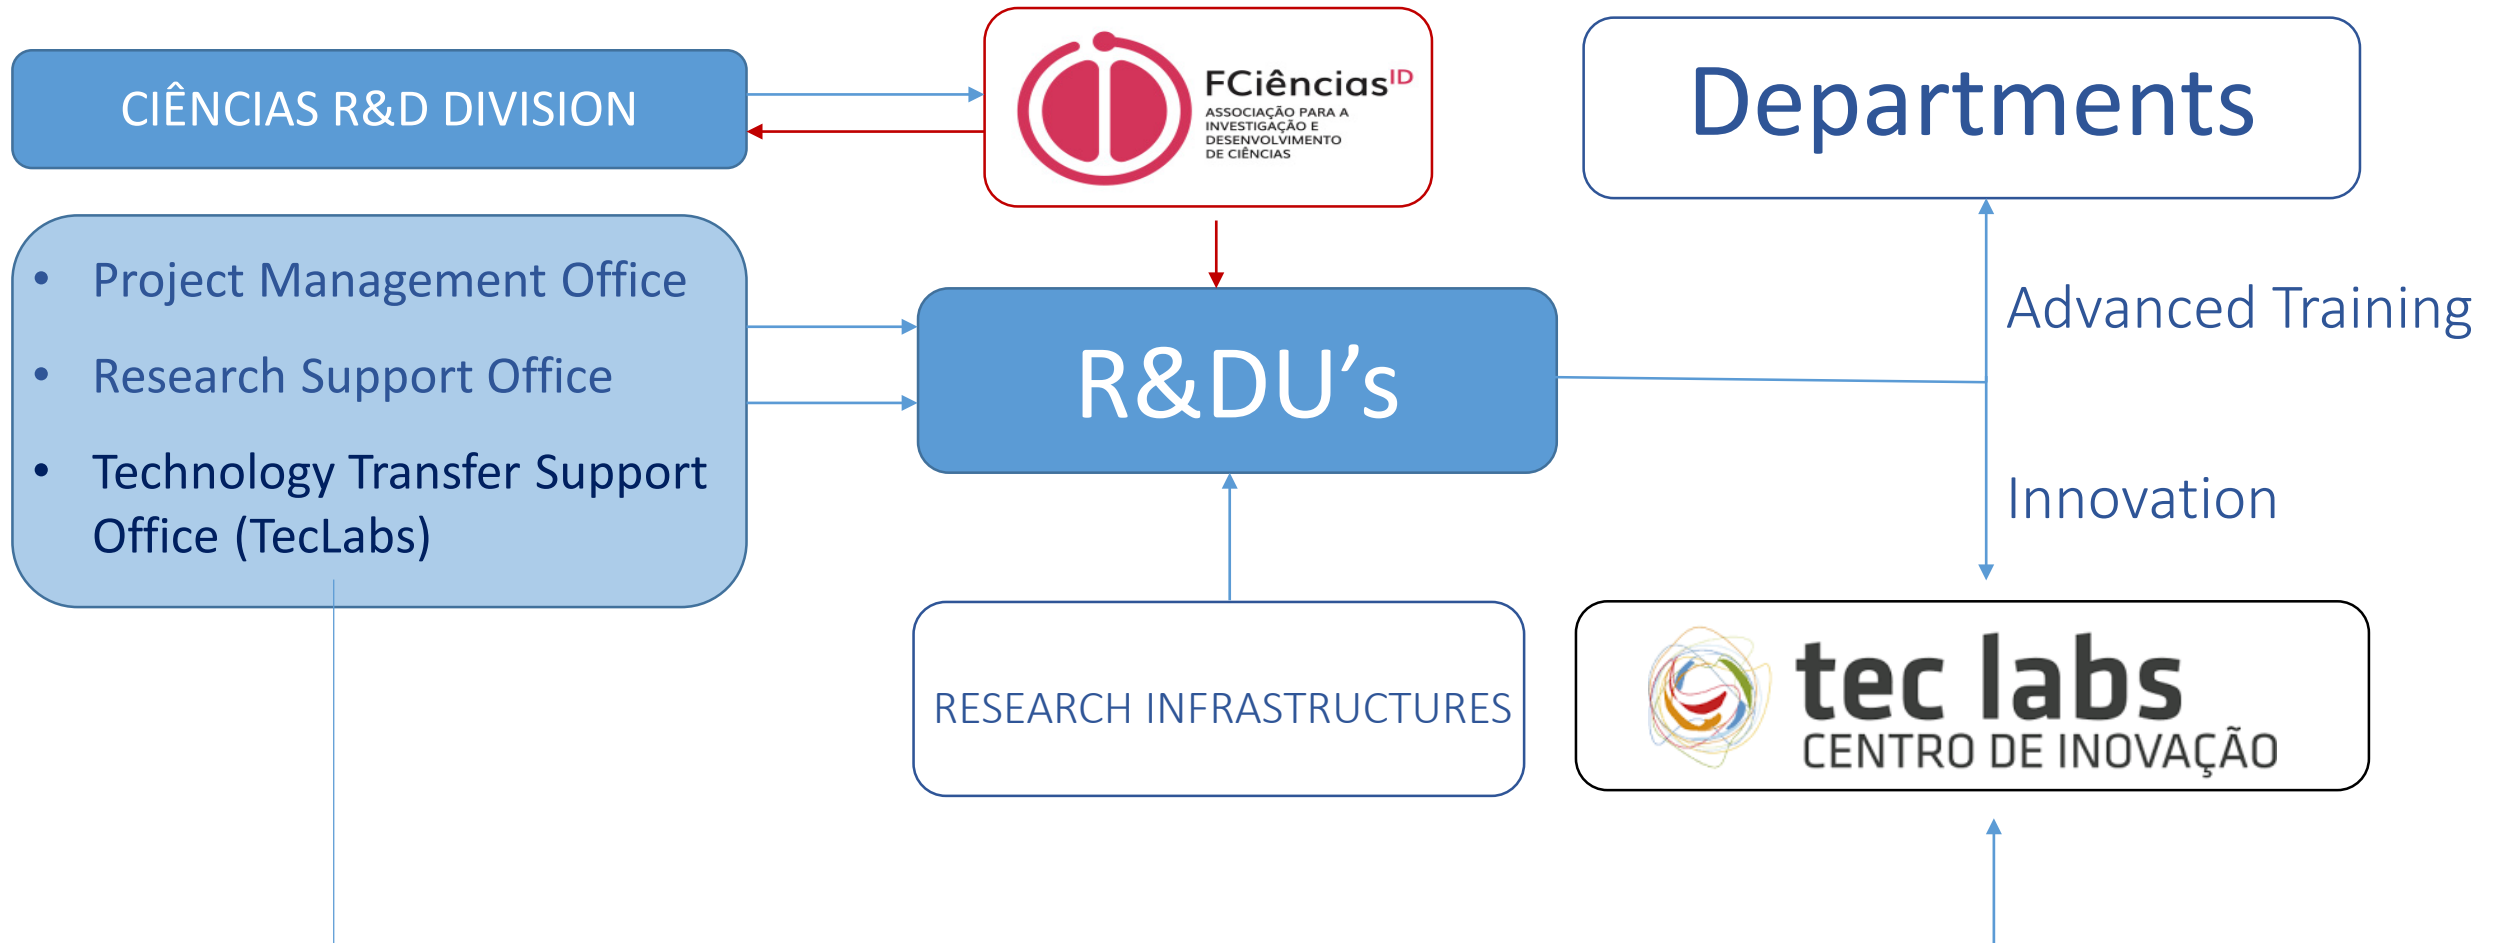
CIÊNCIAS R&D DIVISION

FCiências$^{ID}$
ASSOCIAÇÃO PARA A INVESTIGAÇÃO E DESENVOLVIMENTO DE CIÊNCIAS

Departments

- Project Management Office
- Research Support Office
- Technology Transfer Support Office (TecLabs)

R&DU’s

Advanced Training

Innovation

RESEARCH INFRASTRUCTURES

tec labs
CENTRO DE INOVAÇÃO